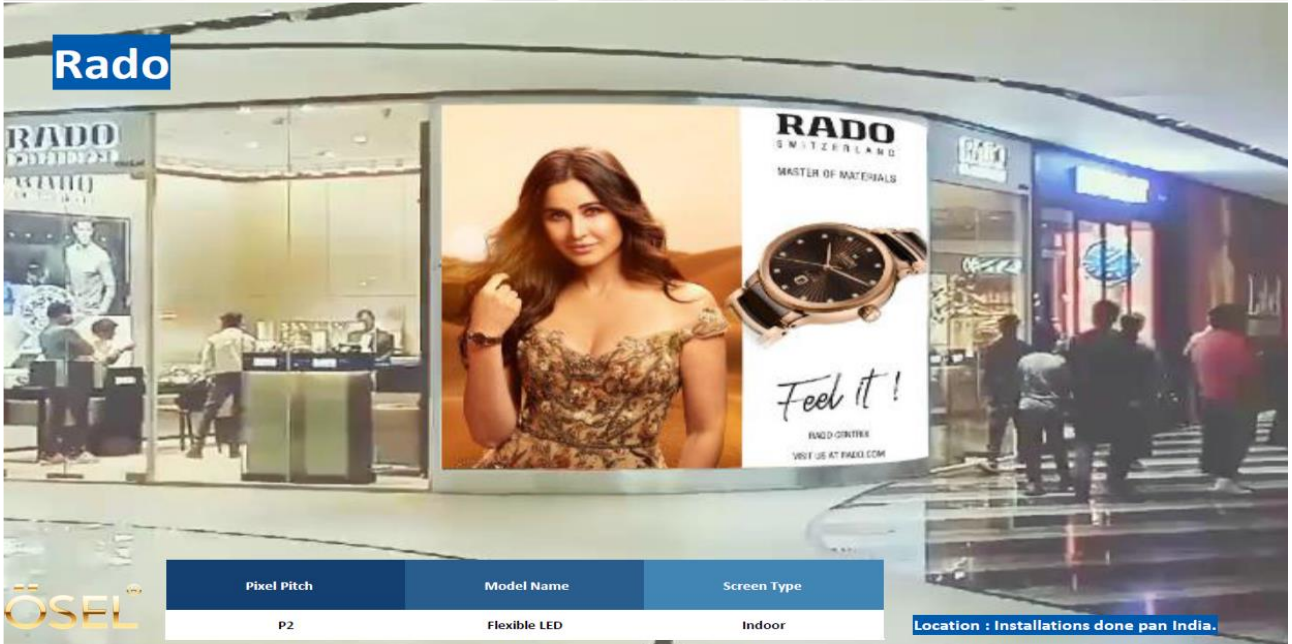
Rado

RADO
SWITZERLAND

RADO
SWITZERLAND
MASTER OF MATERIALS

Feel it !

RADO CENTRE
VISIT US AT RADO.COM

RADO

| Pixel Pitch | Model Name | Screen Type |
|---|---|---|
| P2 | Flexible LED | Indoor |

ÖSEL

Location : Installations done pan India.